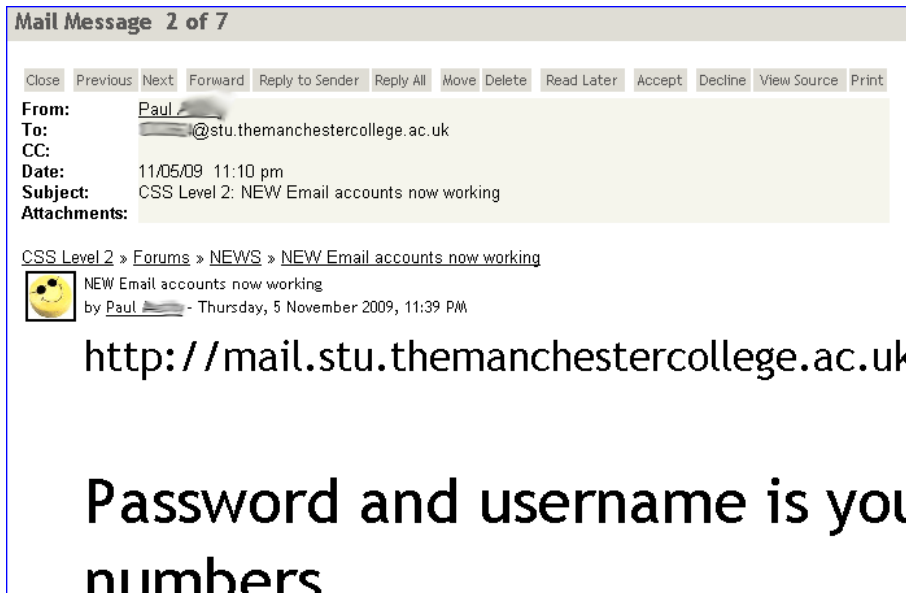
Mail Message 2 of 7

Close Previous Next Forward Reply to Sender Reply All Move Delete Read Later Accept Decline View Source Print

From: Paul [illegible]
To: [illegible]@stu.themanchestercollege.ac.uk
CC:
Date: 11/05/09 11:10 pm
Subject: CSS Level 2: NEW Email accounts now working
Attachments:

CSS Level 2 » Forums » NEWS » NEW Email accounts now working

NEW Email accounts now working
by Paul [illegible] - Thursday, 5 November 2009, 11:39 PM

http://mail.stu.themanchestercollege.ac.uk

Password and username is you

numbers